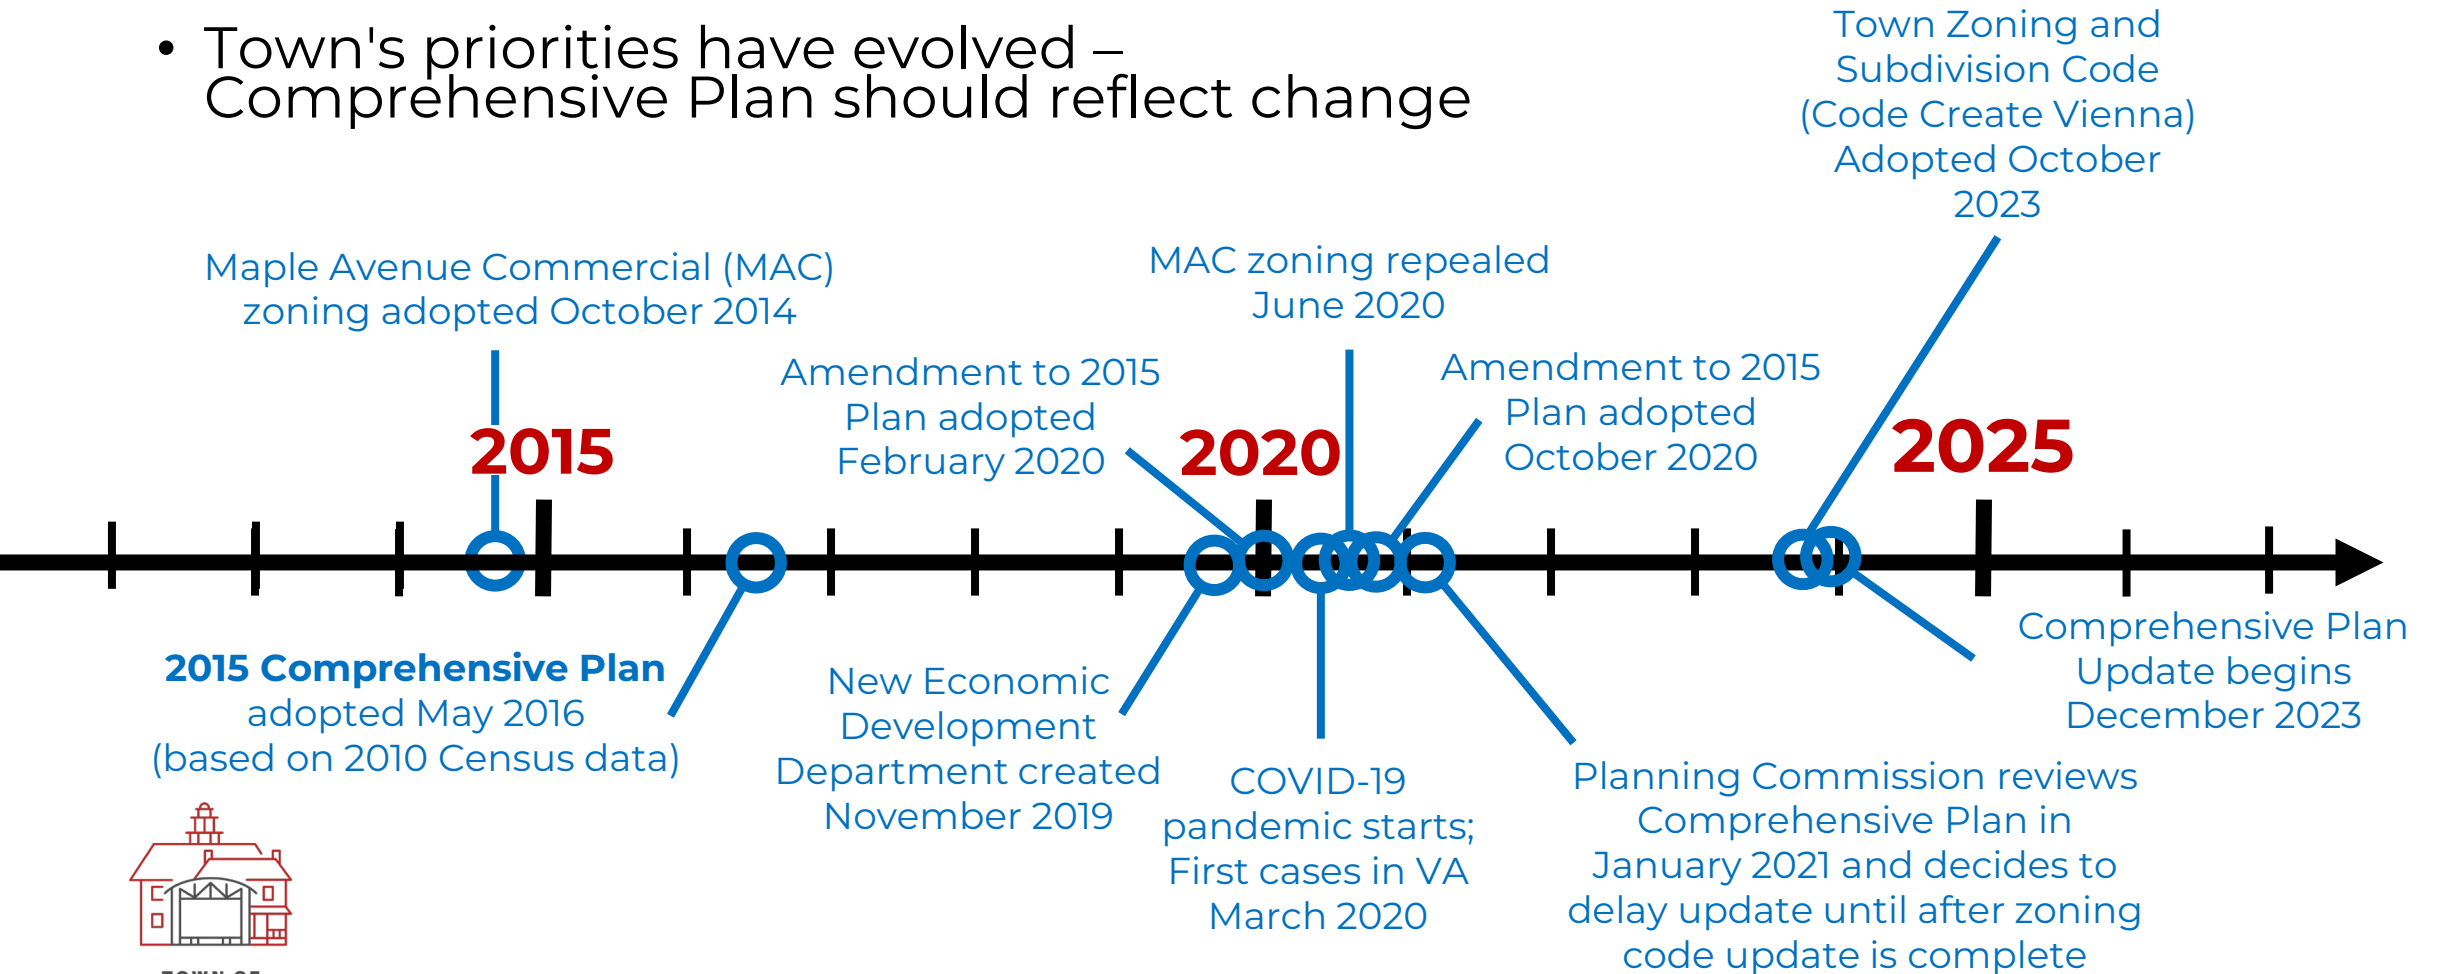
• Town's priorities have evolved – Comprehensive Plan should reflect change

Town Zoning and Subdivision Code (Code Create Vienna) Adopted October 2023

Maple Avenue Commercial (MAC) zoning adopted October 2014

MAC zoning repealed June 2020

Amendment to 2015 Plan adopted February 2020

Amendment to 2015 Plan adopted October 2020

2015

2020

2025

2015 Comprehensive Plan adopted May 2016 (based on 2010 Census data)

New Economic Development Department created November 2019

COVID-19 pandemic starts; First cases in VA March 2020

Planning Commission reviews Comprehensive Plan in January 2021 and decides to delay update until after zoning code update is complete

Comprehensive Plan Update begins December 2023